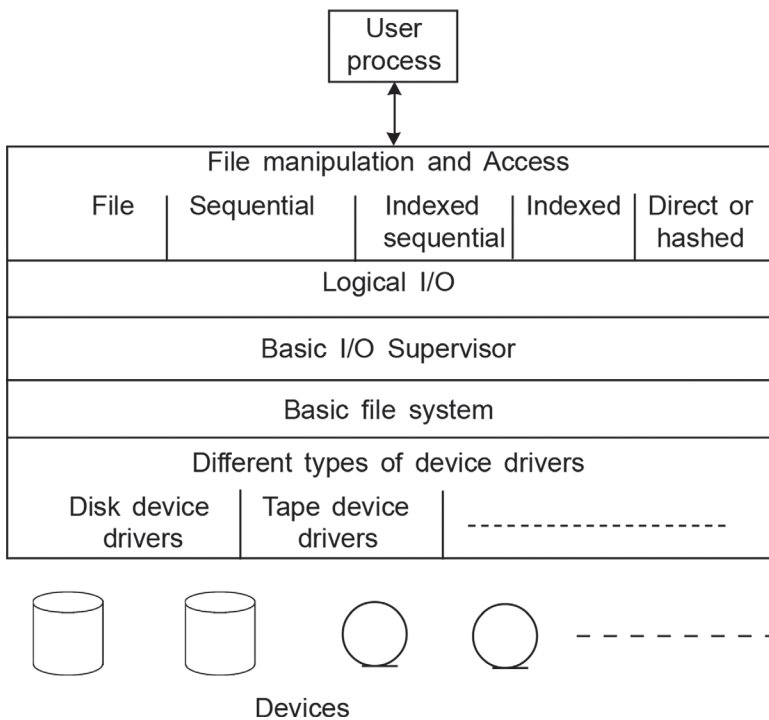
User process

File manipulation and Access

File | Sequential | Indexed sequential | Indexed | Direct or hashed

Logical I/O

Basic I/O Supervisor

Basic file system

Different types of device drivers

Disk device drivers | Tape device drivers | ------------------

Devices